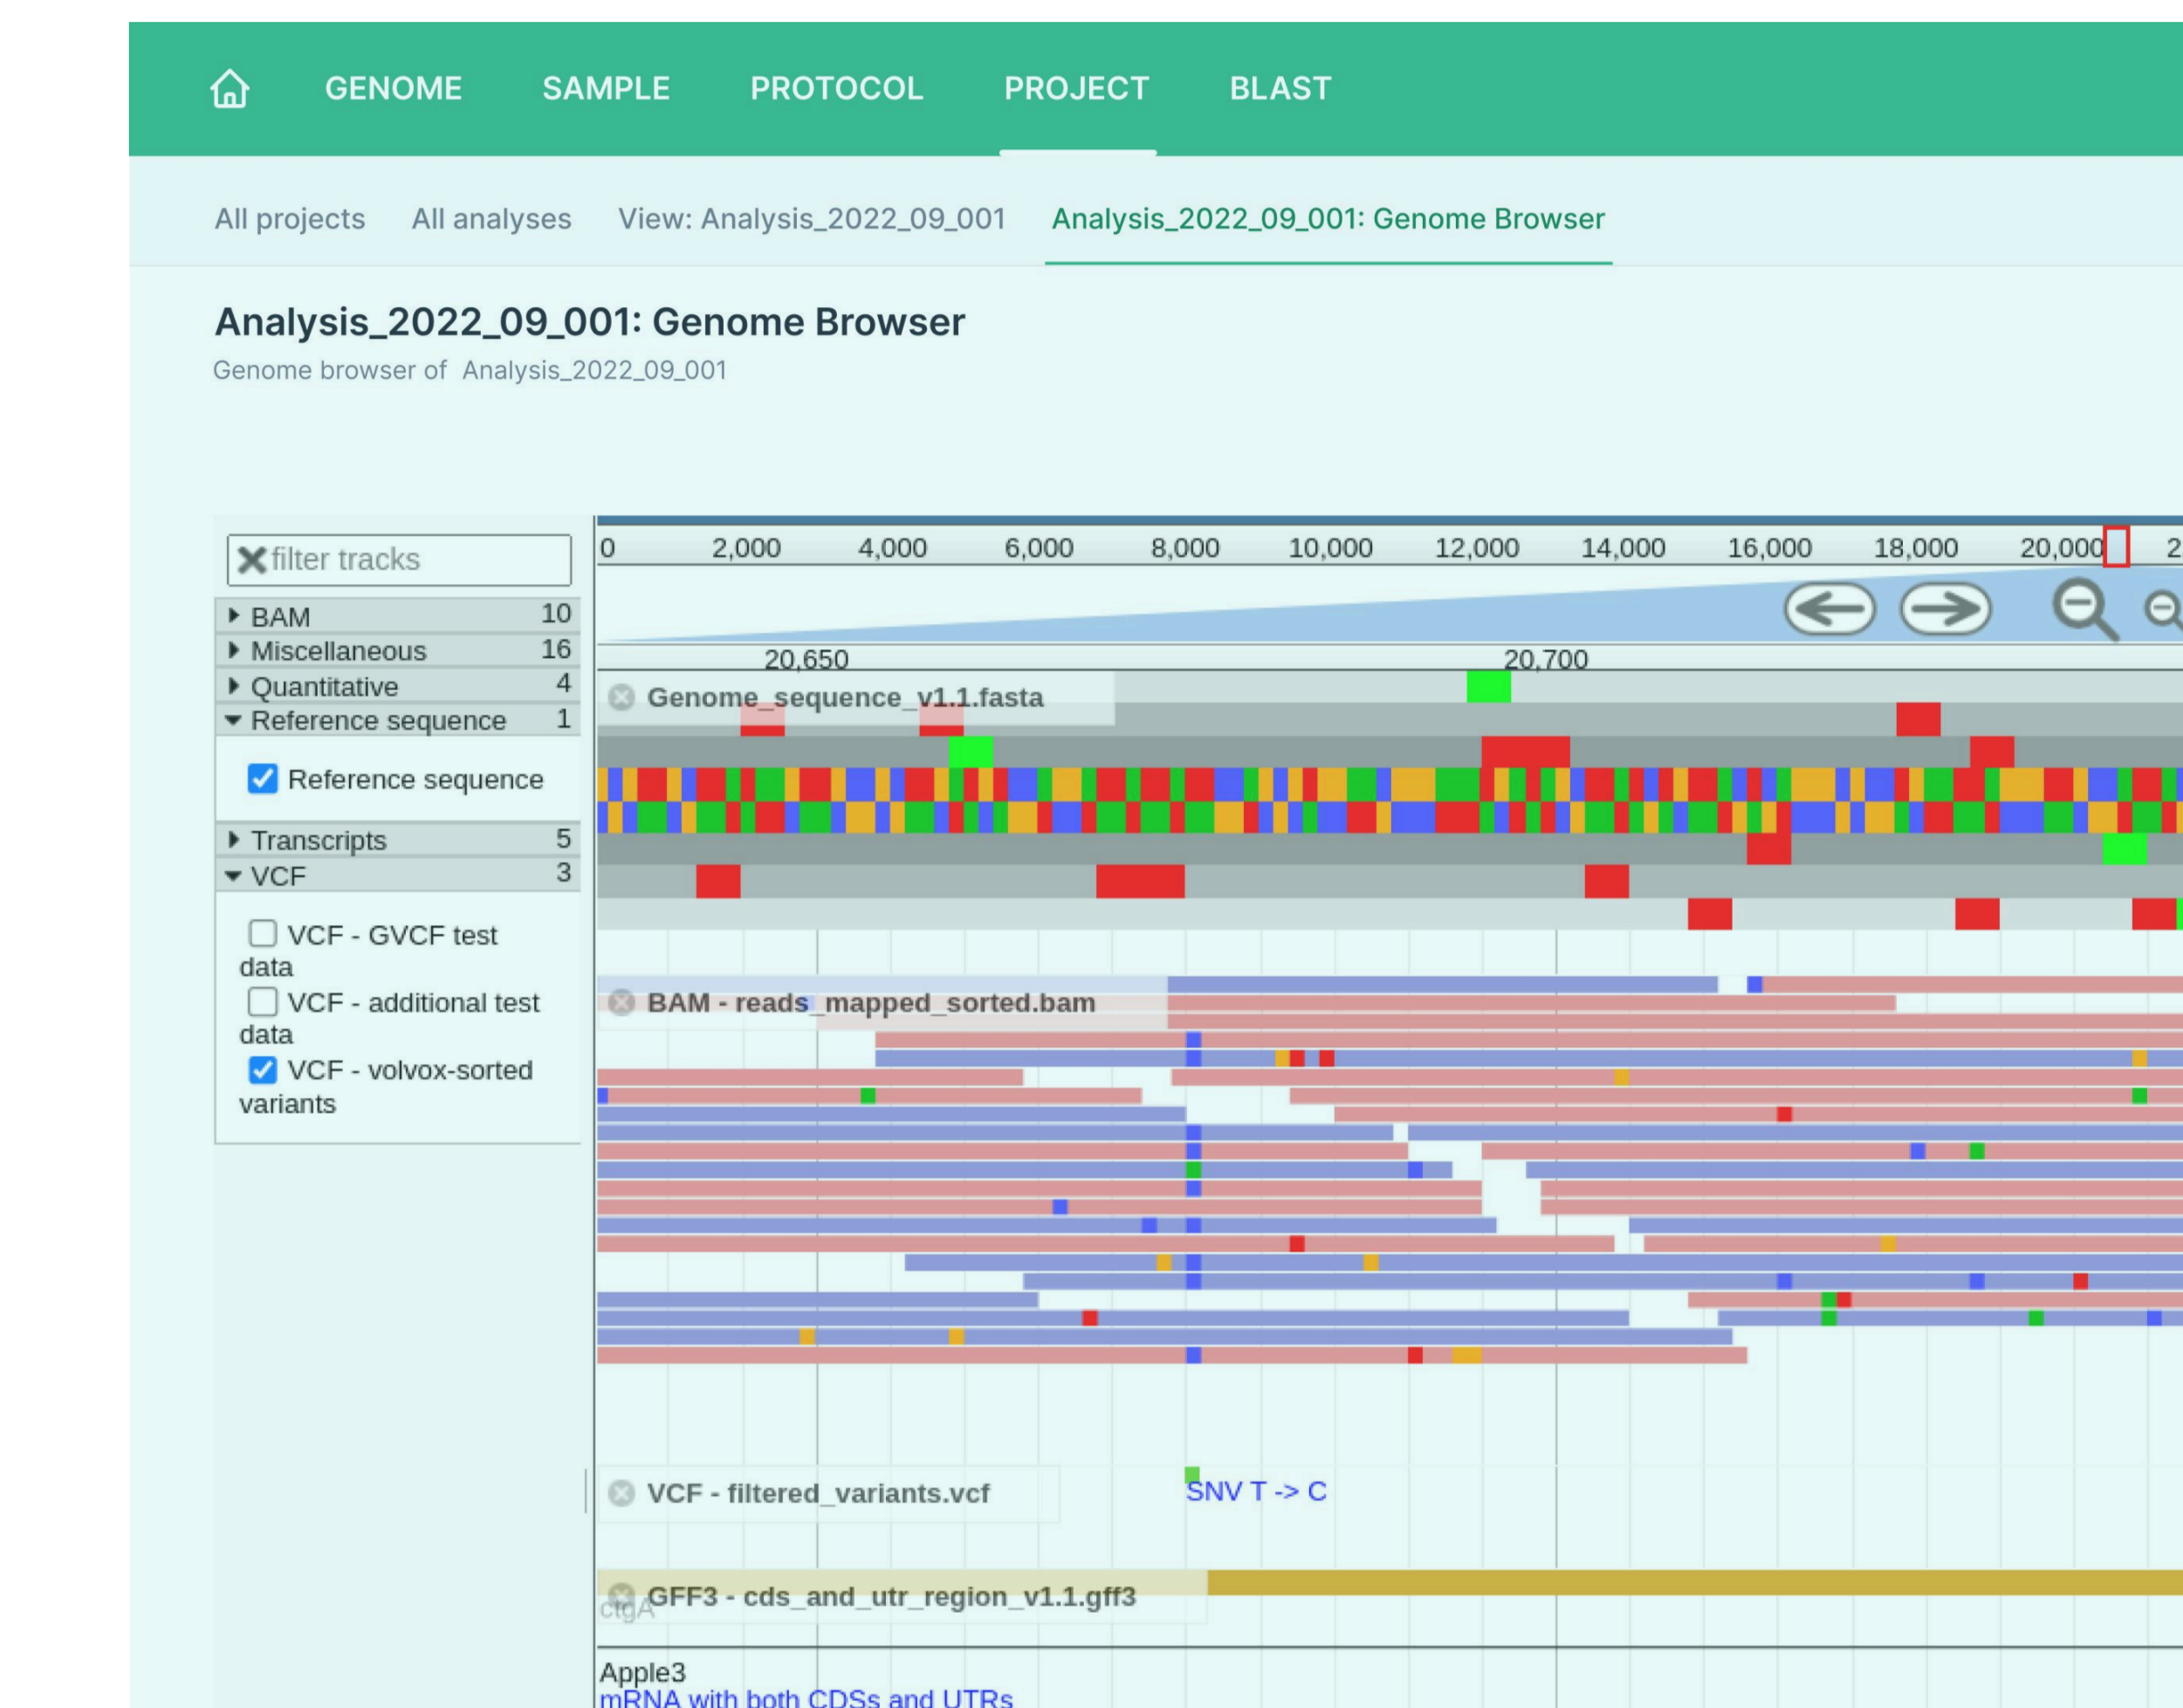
GENOME SAMPLE PROTOCOL PROJECT BLAST

All projects All analyses View: Analysis_2022_09_001 Analysis_2022_09_001: Genome Browser

Analysis_2022_09_001: Genome Browser

Genome browser of Analysis_2022_09_001

filter tracks

BAM 10
Miscellaneous 16
Quantitative 4
Reference sequence 1

Reference sequence

Transcripts 5
VCF 3

VCF - GVCF test data
VCF - additional test data
VCF - volvox-sorted variants

0 2,000 4,000 6,000 8,000 10,000 12,000 14,000 16,000 18,000 20,000 2

20,650 20,700

Genome_sequence_v1.1.fasta

BAM - reads_mapped_sorted.bam

VCF - filtered_variants.vcf

SNV T -> C

GFF3 - cds_and_utr_region_v1.1.gff3

ctgA

Apple3
mRNA with both CDSs and UTRs